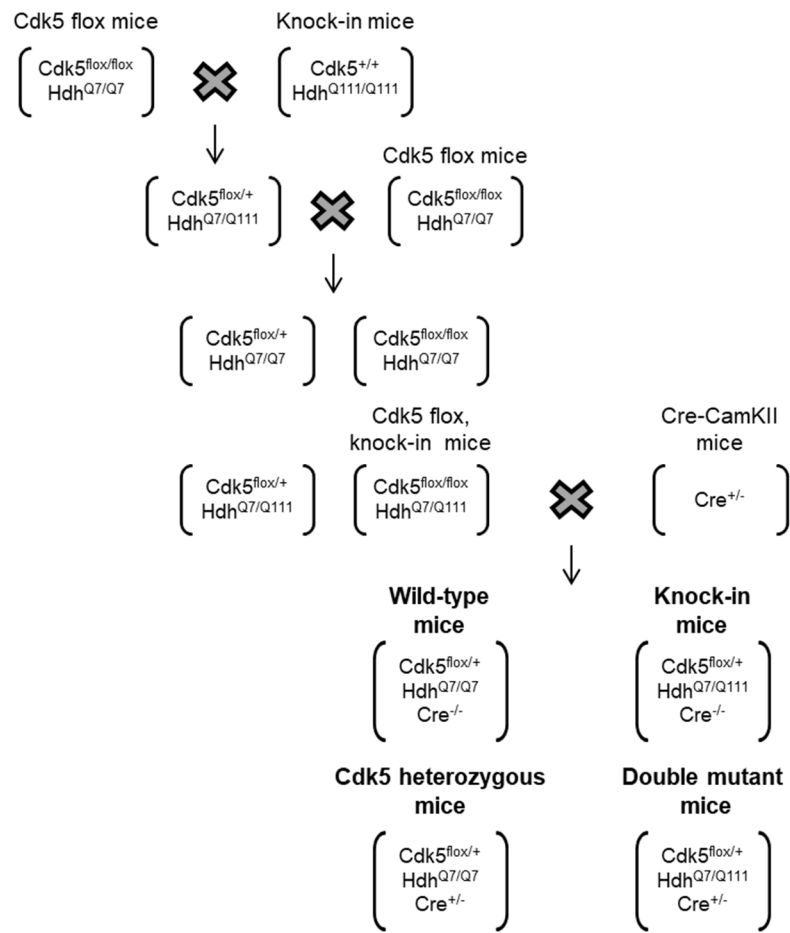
Cdk5 flox mice

Knock-in mice

Cdk5$^{flox/flox}$
Hdh$^{Q7/Q7}$

Cdk5$^{+/+}$
Hdh$^{Q111/Q111}$

Cdk5 flox mice

Cdk5$^{flox/+}$
Hdh$^{Q7/Q111}$

Cdk5$^{flox/flox}$
Hdh$^{Q7/Q7}$

Cdk5$^{flox/+}$
Hdh$^{Q7/Q7}$

Cdk5$^{flox/flox}$
Hdh$^{Q7/Q7}$

Cdk5 flox, knock-in mice

Cre-CamKII mice

Cdk5$^{flox/+}$
Hdh$^{Q7/Q111}$

Cdk5$^{flox/flox}$
Hdh$^{Q7/Q111}$

Cre$^{+/-}$

**Wild-type mice**

Cdk5$^{flox/+}$
Hdh$^{Q7/Q7}$
Cre$^{-/-}$

**Knock-in mice**

Cdk5$^{flox/+}$
Hdh$^{Q7/Q111}$
Cre$^{-/-}$

**Cdk5 heterozygous mice**

Cdk5$^{flox/+}$
Hdh$^{Q7/Q7}$
Cre$^{+/-}$

**Double mutant mice**

Cdk5$^{flox/+}$
Hdh$^{Q7/Q111}$
Cre$^{+/-}$